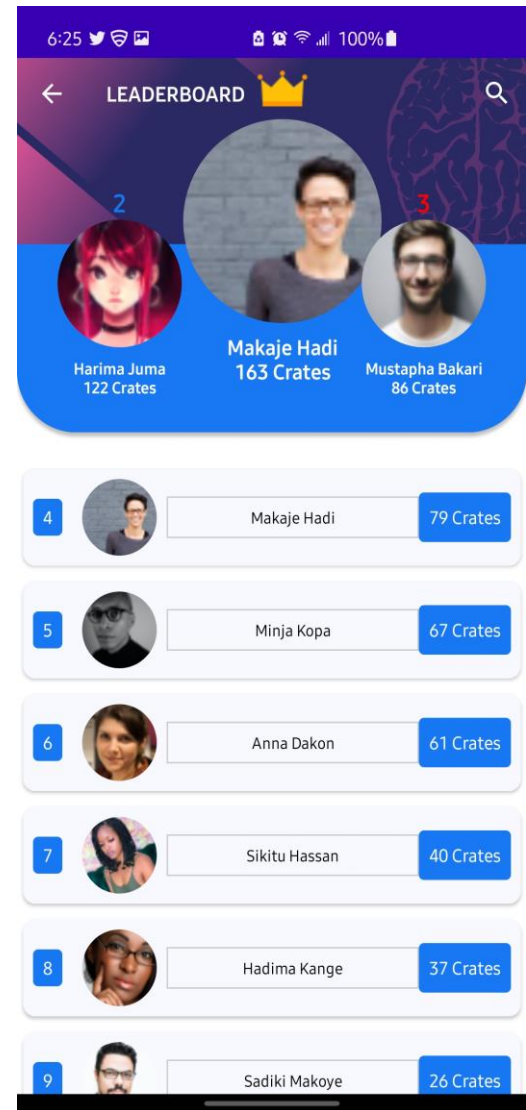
6:25

100%

LEADERBOARD

2

3

Harima Juma
122 Crates

Makaje Hadi
163 Crates

Mustapha Bakari
86 Crates

4 Makaje Hadi 79 Crates

5 Minja Kopa 67 Crates

6 Anna Dakon 61 Crates

7 Sikitu Hassan 40 Crates

8 Hadima Kange 37 Crates

9 Sadiki Makoye 26 Crates